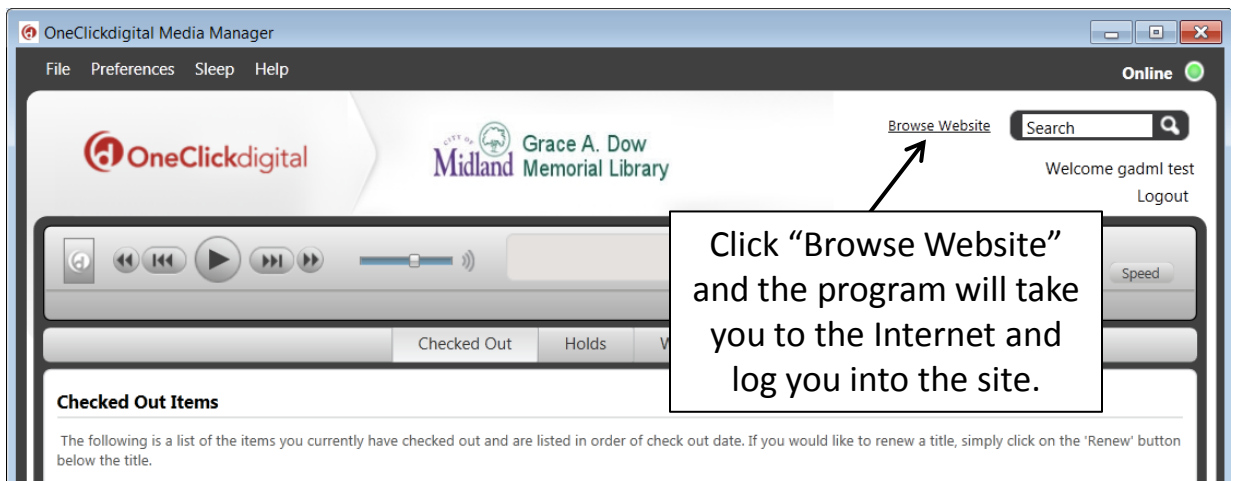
OneClickdigital Media Manager

File Preferences Sleep Help

Online

OneClickdigital

CITY OF Midland Grace A. Dow Memorial Library

Browse Website

Search

Welcome gadml test

Logout

Click "Browse Website" and the program will take you to the Internet and log you into the site.

Speed

Checked Out Holds W

Checked Out Items

The following is a list of the items you currently have checked out and are listed in order of check out date. If you would like to renew a title, simply click on the 'Renew' button below the title.